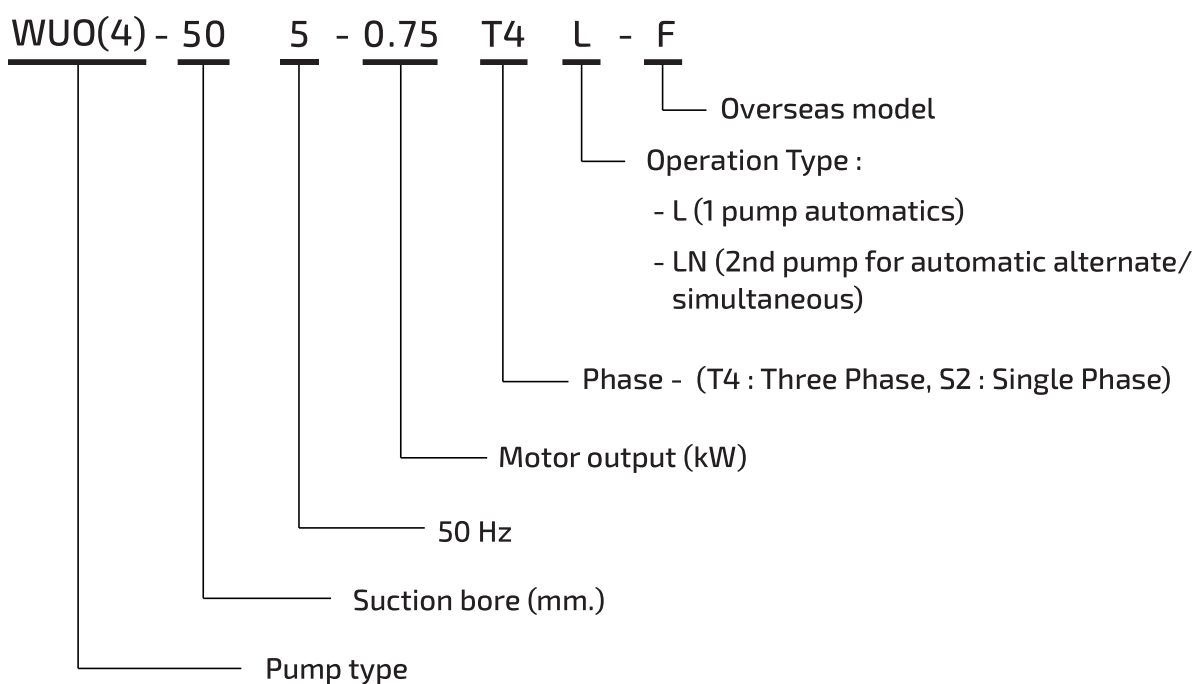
WUO(4) - 50 5 - 0.75 T4 L - F

Overseas model

Operation Type :

- L (1 pump automatics)

- LN (2nd pump for automatic alternate/ simultaneous)

Phase - (T4 : Three Phase, S2 : Single Phase)

Motor output (kW)

50 Hz

Suction bore (mm.)

Pump type